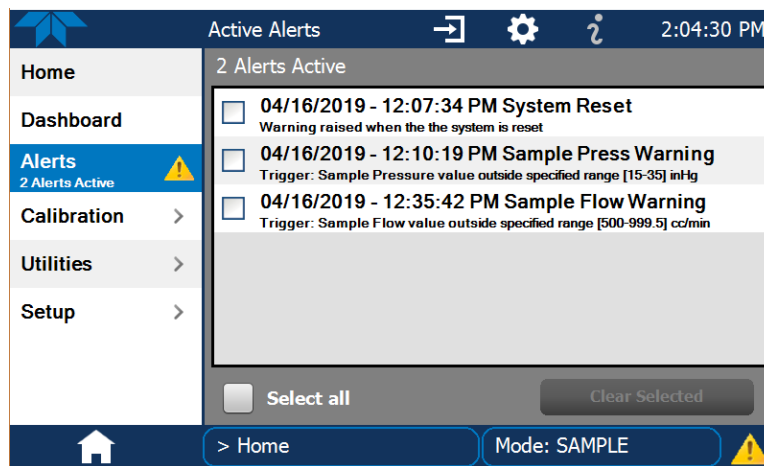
Active Alerts

2:04:30 PM

Home

Dashboard

Alerts
2 Alerts Active

Calibration

Utilities

Setup

2 Alerts Active

04/16/2019 - 12:07:34 PM System Reset
Warning raised when the the system is reset

04/16/2019 - 12:10:19 PM Sample Press Warning
Trigger: Sample Pressure value outside specified range [15-35] inHg

04/16/2019 - 12:35:42 PM Sample Flow Warning
Trigger: Sample Flow value outside specified range [500-999.5] cc/min

Select all

Clear Selected

> Home

Mode: SAMPLE